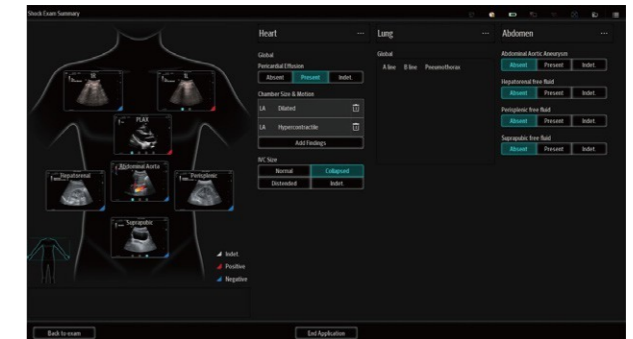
Shock Exam Summary

SL

SL

PLAX

Abdominal Aorta

Hepatorenal

Perisplenic

Suprapubic

Indet.
Positive
Negative

Heart

Global
Pericardial Effusion
Absent | Present | Indet.

Chamber Size & Motion
LA Dilated
LA Hypercontractile
Add Findings

IVC Size
Normal | Collapsed
Distended | Indet.

Lung

Global
A line B line Pneumothorax

Abdomen

Abdominal Aortic Aneurysm
Absent | Present | Indet.

Hepatorenal free fluid
Absent | Present | Indet.

Perisplenic free fluid
Absent | Present | Indet.

Suprapubic free fluid
Absent | Present | Indet.

Back to exam

End Application